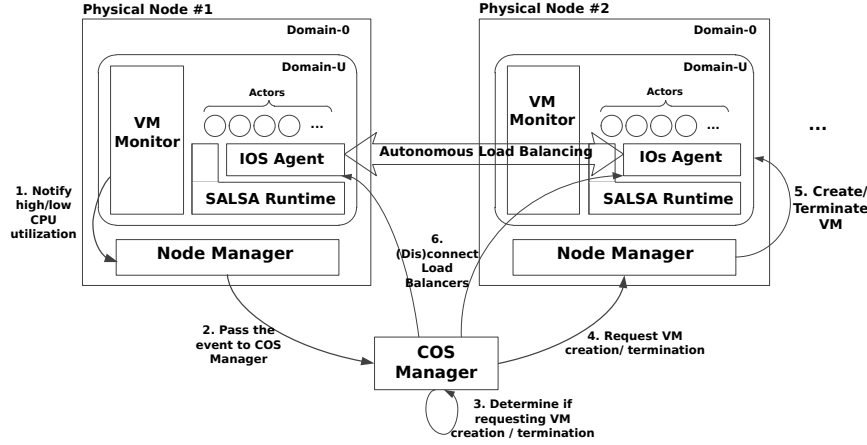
Physical Node #1

Domain-0

Domain-U

VM Monitor

Actors

...

IOS Agent

SALSA Runtime

Node Manager

1. Notify high/low CPU utilization

Autonomous Load Balancing

Physical Node #2

Domain-0

Domain-U

VM Monitor

Actors

...

IOs Agent

SALSA Runtime

Node Manager

...

5. Create/ Terminate VM

6. (Dis)connect Load Balancers

2. Pass the event to COS Manager

COS Manager

4. Request VM creation/ termination

3. Determine if requesting VM creation / termination